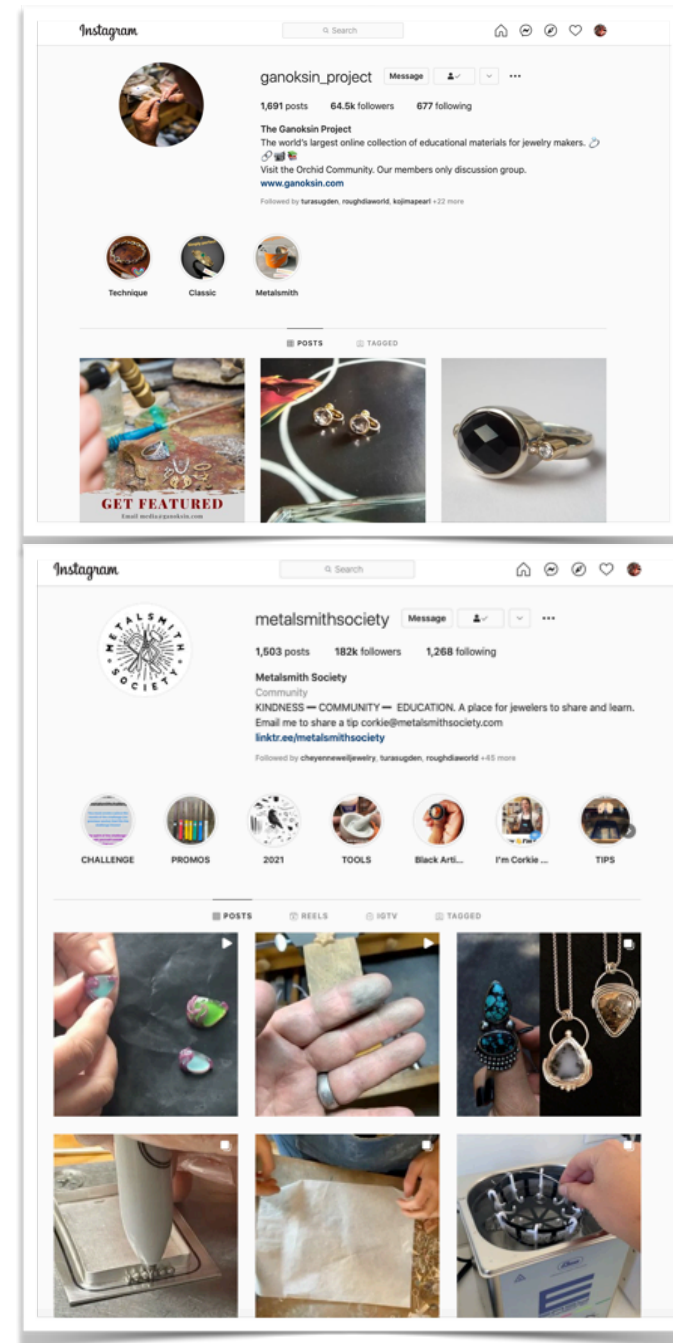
Instagram

Search

ganoksin_project Message

1,691 posts 64.5k followers 677 following

The Ganoksin Project
The world's largest online collection of educational materials for jewelry makers.
Visit the Orchid Community. Our members only discussion group.
www.ganoksin.com

Followed by turasugden, roughdiaworld, kojimapearl +22 more

Technique Classic Metalsmith

POSTS TAGGED

GET FEATURED
Email media@ganoksin.com

Instagram

Search

metalsmithsociety Message

1,503 posts 182k followers 1,268 following

Metalsmith Society
Community
KINDNESS — COMMUNITY — EDUCATION. A place for jewelers to share and learn.
Email me to share a tip corkie@metalsmithsociety.com
linktr.ee/metalsmithsociety

Followed by cheyenneweiljewelry, turasugden, roughdiaworld +45 more

METALSMITH SOCIETY

CHALLENGE PROMOS 2021 TOOLS Black Arti... I'm Corkie ... TIPS

POSTS REELS IGTV TAGGED